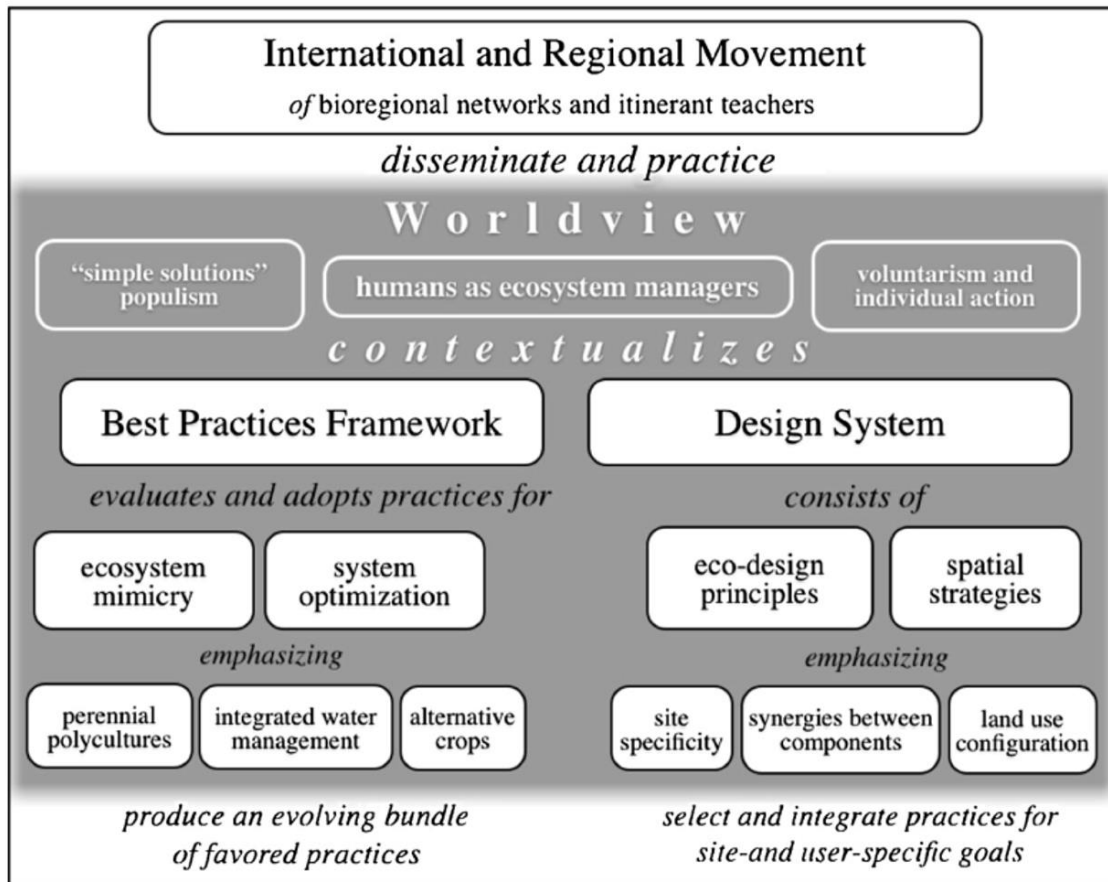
International and Regional Movement
*of* bioregional networks and itinerant teachers

*disseminate and practice*

Worldview

"simple solutions" populism

humans as ecosystem managers

voluntarism and individual action

*contextualizes*

Best Practices Framework

Design System

*evaluates and adopts practices for*

*consists of*

ecosystem mimicry

system optimization

eco-design principles

spatial strategies

*emphasizing*

*emphasizing*

perennial polycultures

integrated water management

alternative crops

site specificity

synergies between components

land use configuration

*produce an evolving bundle of favored practices*

*select and integrate practices for site-and user-specific goals*